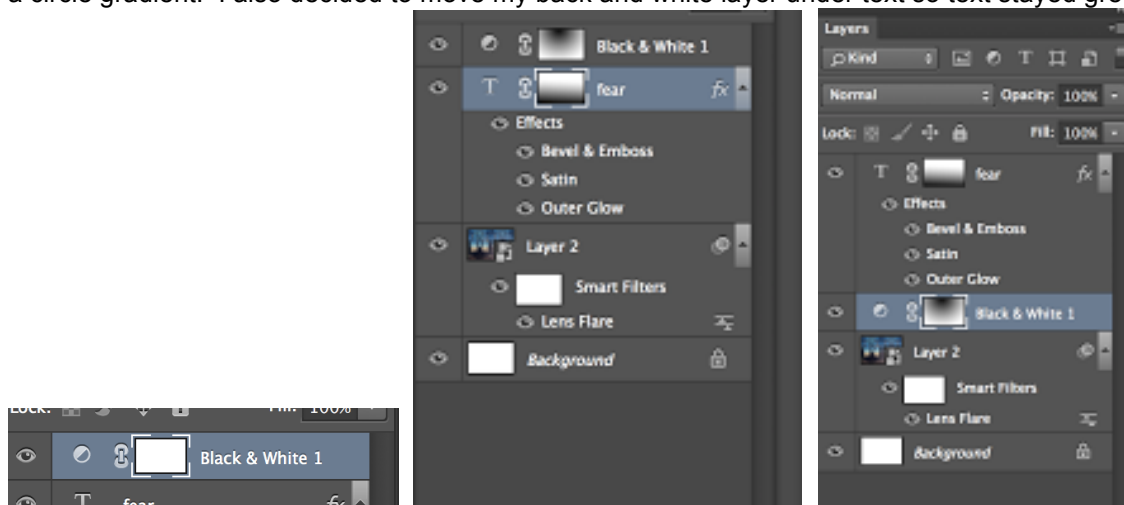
a circle gradient. I also decided to move my back and white layer under text so text stayed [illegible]

Lock: Fill: 100%

Black & White 1

fear

Black & White 1

fear

Effects

Bevel & Emboss

Satin

Outer Glow

Layer 2

Smart Filters

Lens Flare

Background

Layers

Kind

Normal

Opacity: 100%

Lock:

Fill: 100%

fear

Effects

Bevel & Emboss

Satin

Outer Glow

Black & White 1

Layer 2

Smart Filters

Lens Flare

Background